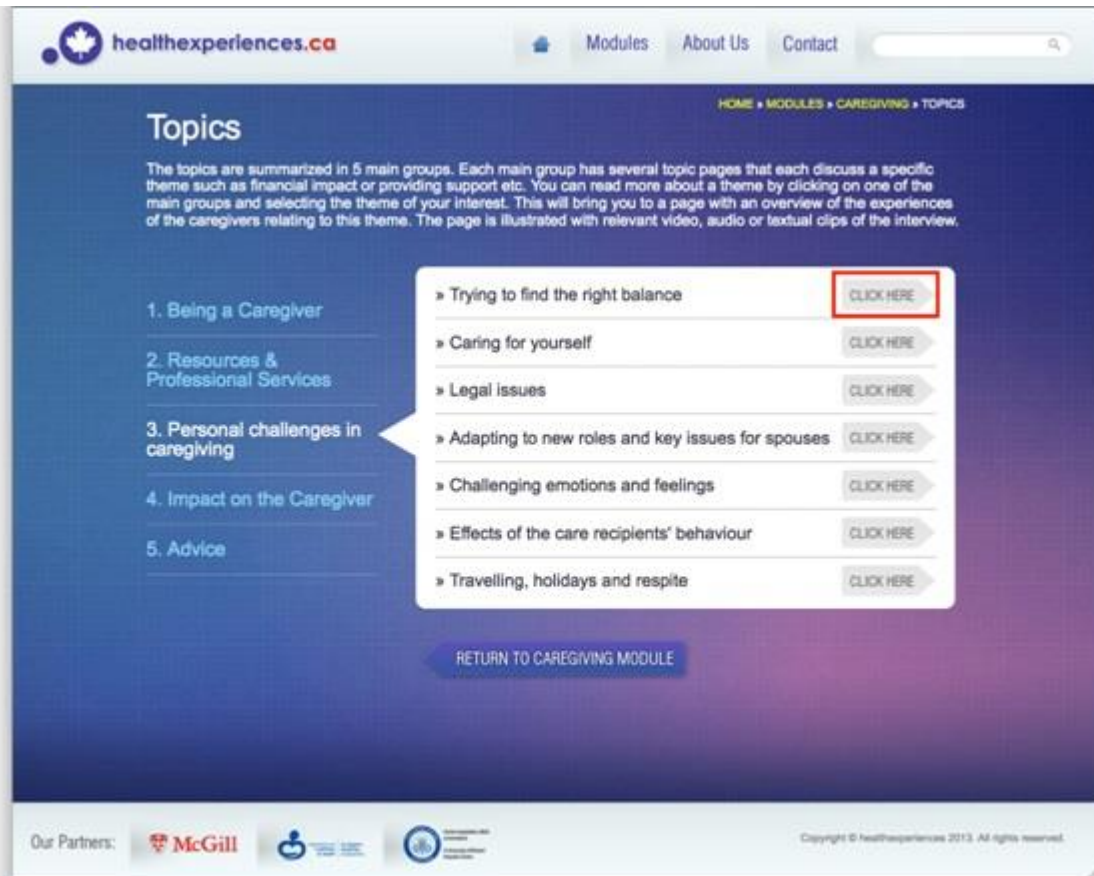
healthexperiences.ca

Modules About Us Contact

HOME » MODULES » CAREGIVING » TOPICS

Topics

The topics are summarized in 5 main groups. Each main group has several topic pages that each discuss a specific theme such as financial impact or providing support etc. You can read more about a theme by clicking on one of the main groups and selecting the theme of your interest. This will bring you to a page with an overview of the experiences of the caregivers relating to this theme. The page is illustrated with relevant video, audio or textual clips of the interview.

1. Being a Caregiver

2. Resources & Professional Services

3. Personal challenges in caregiving

4. Impact on the Caregiver

5. Advice

» Trying to find the right balance CLICK HERE

» Caring for yourself CLICK HERE

» Legal issues CLICK HERE

» Adapting to new roles and key issues for spouses CLICK HERE

» Challenging emotions and feelings CLICK HERE

» Effects of the care recipients' behaviour CLICK HERE

» Travelling, holidays and respite CLICK HERE

RETURN TO CAREGIVING MODULE

Our Partners: McGill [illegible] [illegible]

Copyright © healthexperiences 2013. All rights reserved.